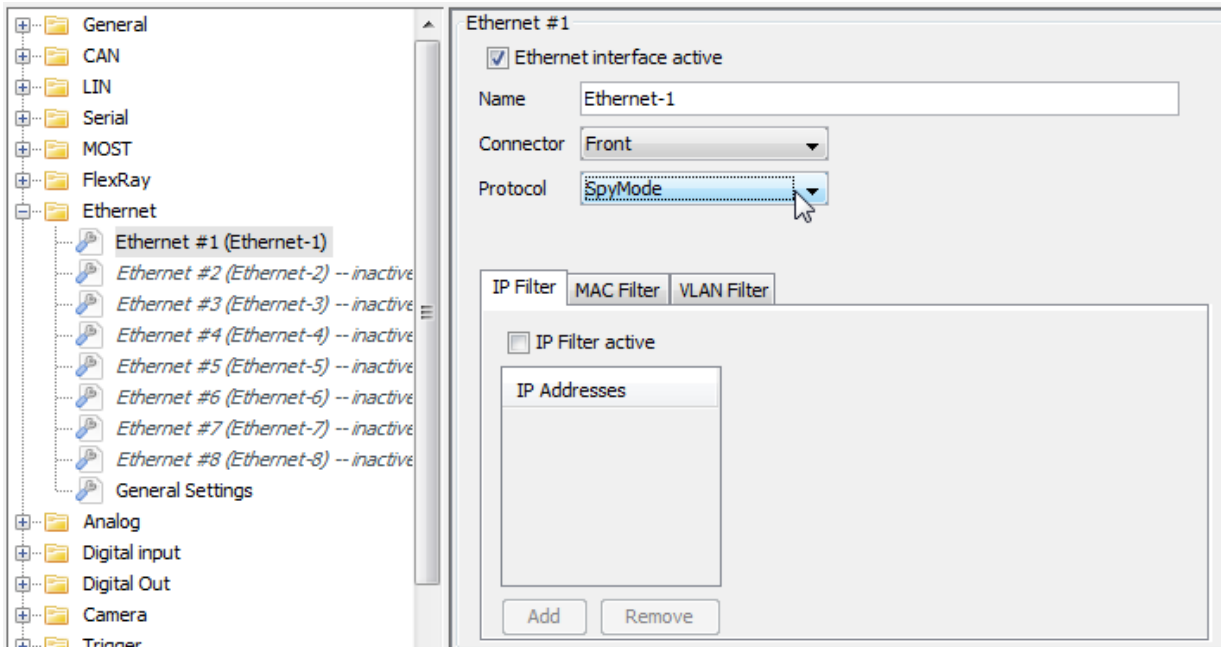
General
CAN
LIN
Serial
MOST
FlexRay
Ethernet
Ethernet #1 (Ethernet-1)
Ethernet #2 (Ethernet-2) -- inactive
Ethernet #3 (Ethernet-3) -- inactive
Ethernet #4 (Ethernet-4) -- inactive
Ethernet #5 (Ethernet-5) -- inactive
Ethernet #6 (Ethernet-6) -- inactive
Ethernet #7 (Ethernet-7) -- inactive
Ethernet #8 (Ethernet-8) -- inactive
General Settings
Analog
Digital input
Digital Out
Camera
Trigger

Ethernet #1
Ethernet interface active
Name Ethernet-1
Connector Front
Protocol SpyMode

IP Filter | MAC Filter | VLAN Filter
IP Filter active
IP Addresses
Add Remove